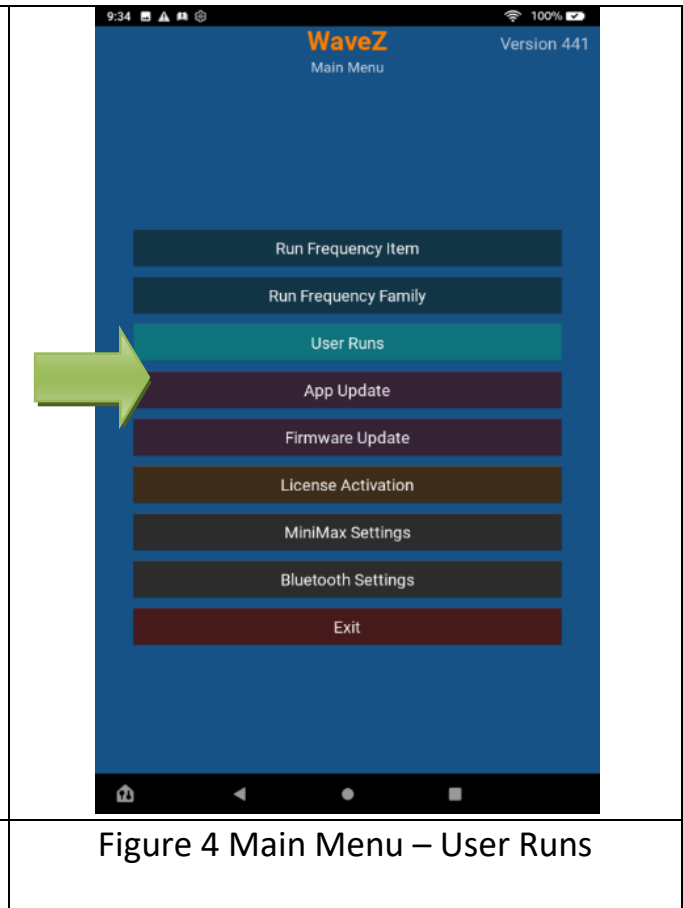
9:34 100%

WaveZ
Main Menu
Version 441

Run Frequency Item

Run Frequency Family

User Runs

App Update

Firmware Update

License Activation

MiniMax Settings

Bluetooth Settings

Exit

Figure 4 Main Menu – User Runs